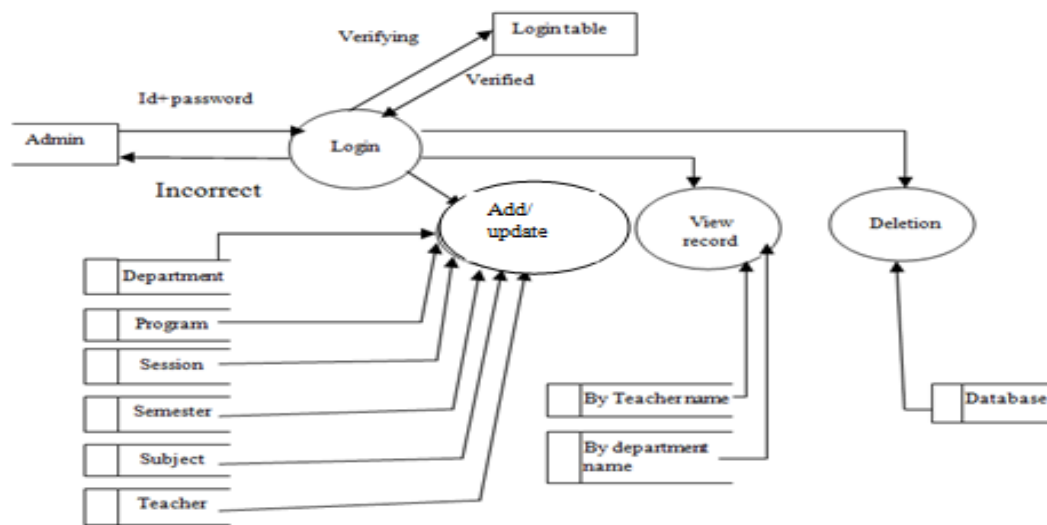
Login table

Verifying

Verified

Id+password

Admin

Login

Incorrect

Add/ update

View record

Deletion

Department

Program

Session

Semester

Subject

Teacher

By Teacher name

By department name

Database